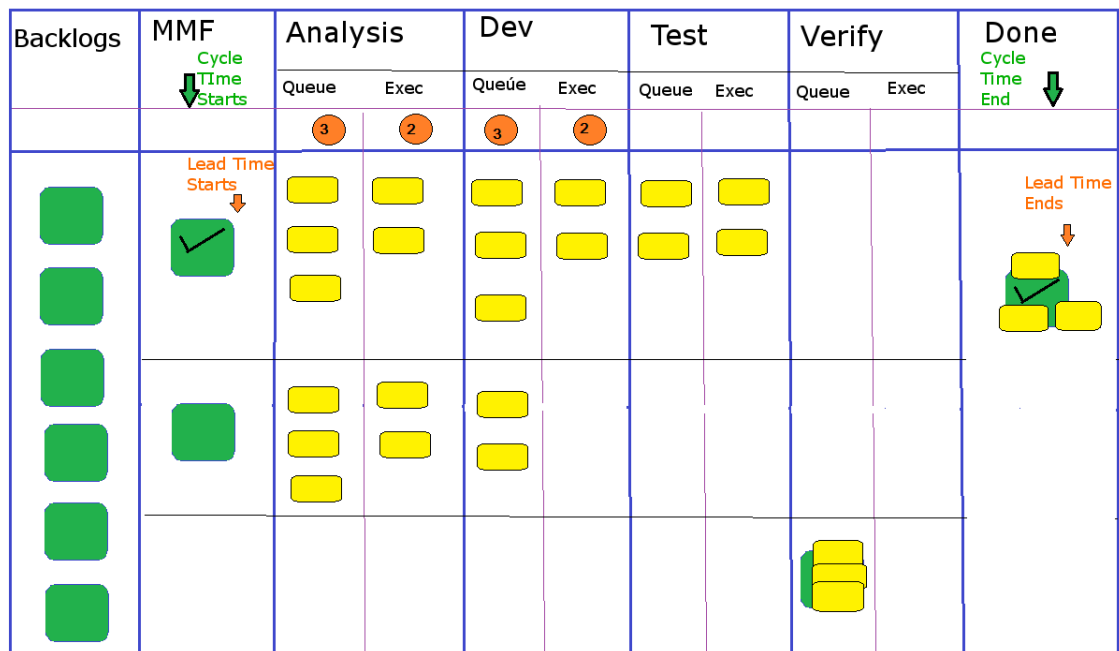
| Backlogs | MMF | Analysis | | Dev | | Test | | Verify | | Done |
|---|---|---|---|---|---|---|---|---|---|---|
| | Cycle TIme Starts | Queue | Exec | Queuе | Exec | Queue | Exec | Queue | Exec | Cycle Time End |
| | | 3 | 2 | 3 | 2 | | | | | |

Lead Time Starts

Lead Time Ends